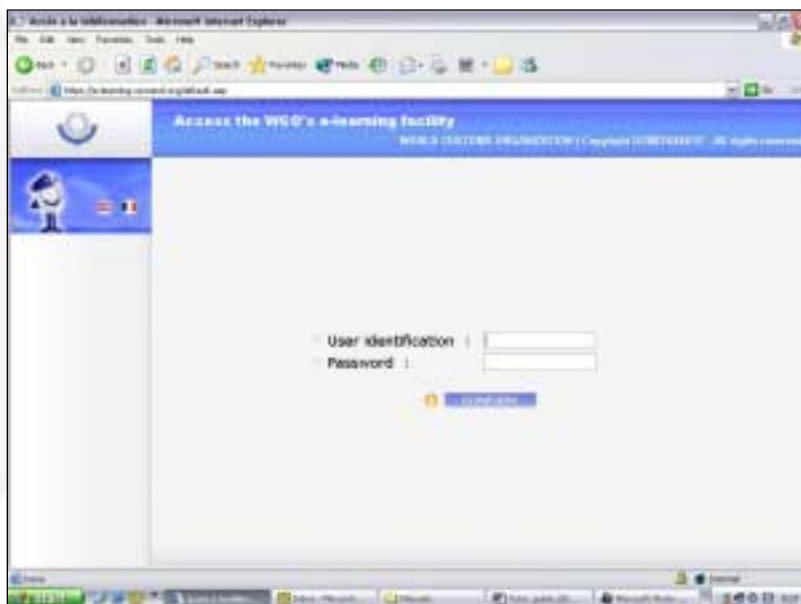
Accès à la téléformation - Microsoft Internet Explorer

File Edit View Favorites Tools Help

Back Search Favorites Media

Address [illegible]

Access the WCO's e-learning facility

WORLD CUSTOMS ORGANIZATION | Copyright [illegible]

User identification :

Password :

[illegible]

Done

Internet